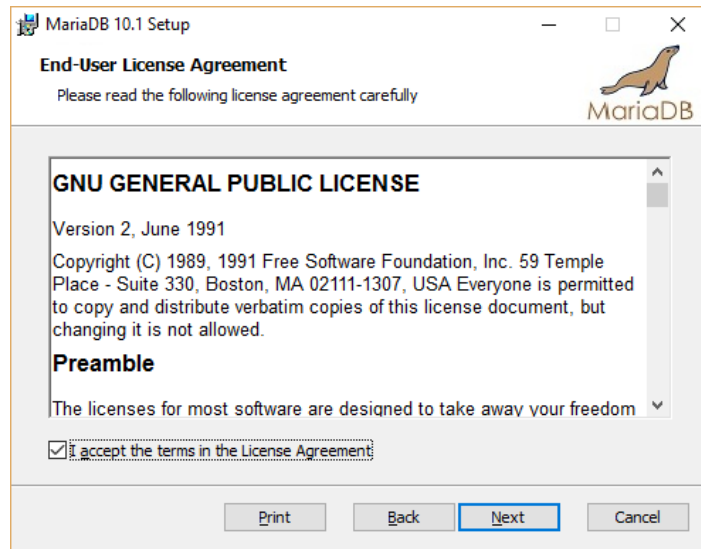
MariaDB 10.1 Setup

End-User License Agreement

Please read the following license agreement carefully

MariaDB

GNU GENERAL PUBLIC LICENSE

Version 2, June 1991

Copyright (C) 1989, 1991 Free Software Foundation, Inc. 59 Temple Place - Suite 330, Boston, MA 02111-1307, USA Everyone is permitted to copy and distribute verbatim copies of this license document, but changing it is not allowed.

Preamble

The licenses for most software are designed to take away your freedom

I accept the terms in the License Agreement

Print Back Next Cancel